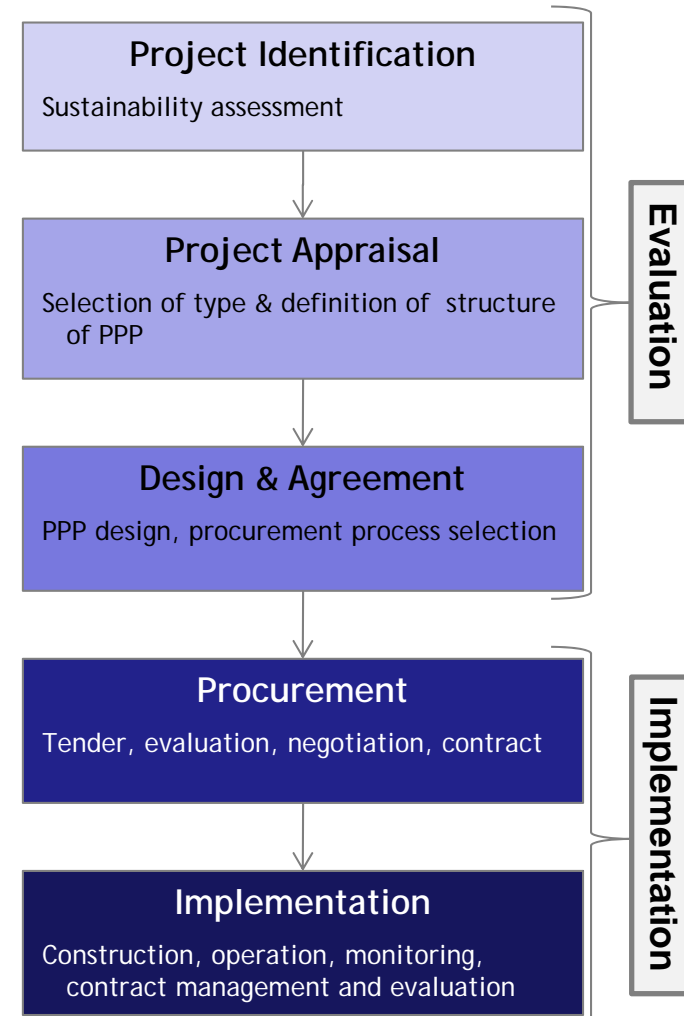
Project Identification
Sustainability assessment

Project Appraisal
Selection of type & definition of structure of PPP

Design & Agreement
PPP design, procurement process selection

Procurement
Tender, evaluation, negotiation, contract

Implementation
Construction, operation, monitoring, contract management and evaluation

Evaluation

Implementation